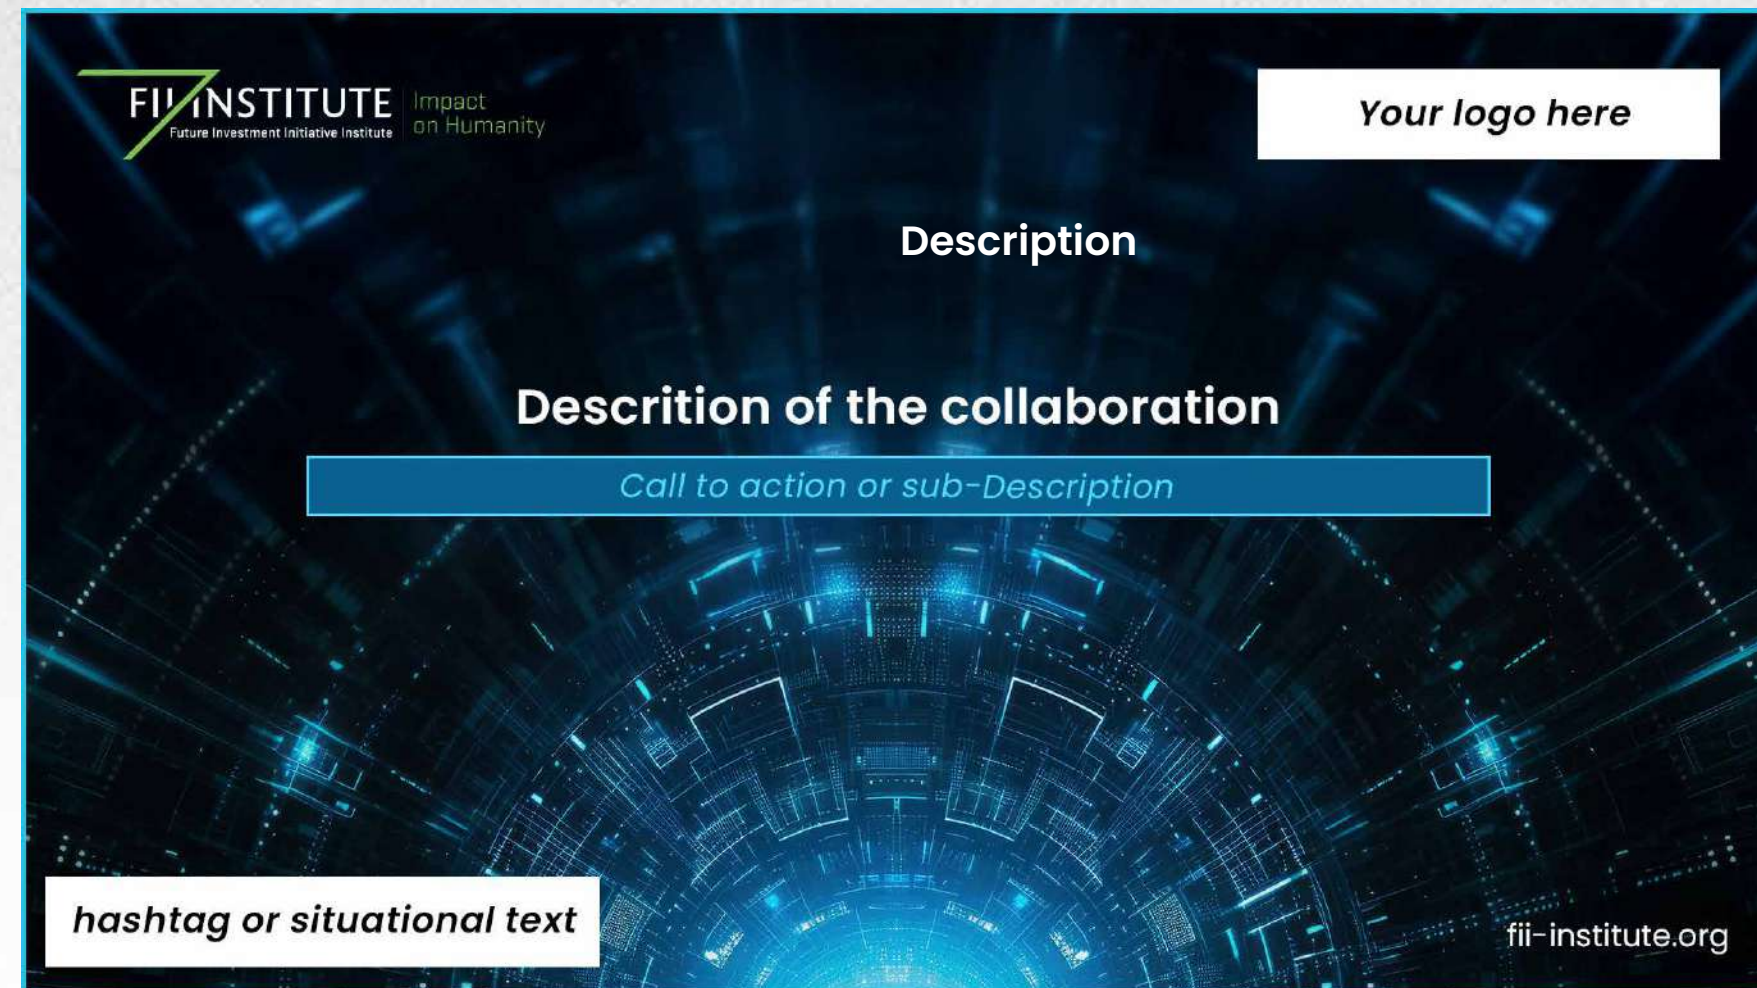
FII INSTITUTE
Future Investment Initiative Institute
Impact on Humanity

Your logo here

Description

Descrition of the collaboration

Call to action or sub-Description

hashtag or situational text

fii-institute.org